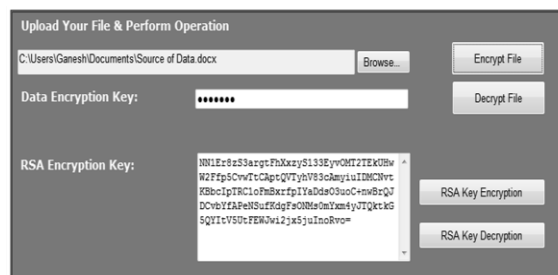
Upload Your File & Perform Operation

C:\Users\Ganesh\Documents\Source of Data.docx

Browse...

Encrypt File

Data Encryption Key:

•••••••

Decrypt File

RSA Encryption Key:

NN1Er8zS3argtFhXxzyS133EyvOMT2TEkUHw W2Ffp5CvwTtCAptQVTyhV83cAmyiuIDMCNvt KBbcIpTRC1oFmBxrfpIYaDdsO3uoC+nwBrQJ DCvbYfAPeNSufKdgFsONMs0mYxm4yJTQktkG 5QYItV5UtFEWJwi2jx5juInoRvo=

RSA Key Encryption

RSA Key Decryption